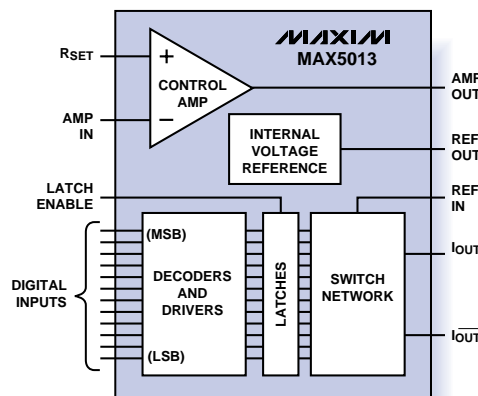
MAXIM
MAX5013

$R_{SET}$

+

CONTROL AMP

−

AMP IN

AMP OUT

INTERNAL VOLTAGE REFERENCE

REF OUT

LATCH ENABLE

REF IN

DIGITAL INPUTS

(MSB)

DECODERS AND DRIVERS

(LSB)

LATCHES

SWITCH NETWORK

$I_{OUT}$

$I_{\overline{OUT}}$